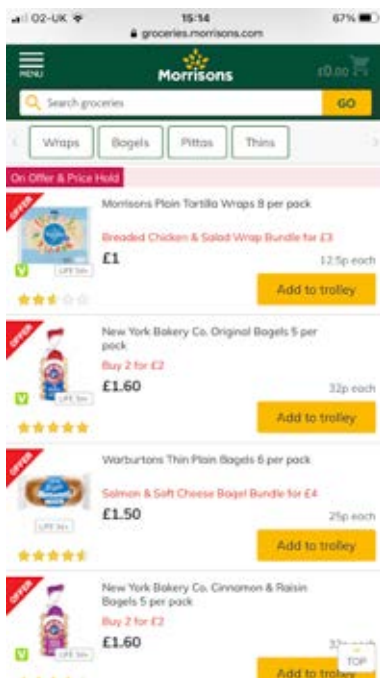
O2-UK 15:14 67%
groceries.morrisons.com

MENU Morrisons £0.00

Search groceries GO

Wraps Bagels Pittas Thins

On Offer & Price Hold

OFFER
Morrisons Plain Tortilla Wraps 8 per pack
Breaded Chicken & Salad Wrap Bundle for £3
V LIFE 5d+
£1 12.5p each
Add to trolley

OFFER
New York Bakery Co. Original Bagels 5 per pack
Buy 2 for £2
V LIFE 5d+
£1.60 32p each
Add to trolley

OFFER
Warburtons Thin Plain Bagels 6 per pack
Salmon & Soft Cheese Bagel Bundle for £4
LIFE 5d+
£1.50 25p each
Add to trolley

OFFER
New York Bakery Co. Cinnamon & Raisin Bagels 5 per pack
Buy 2 for £2
V LIFE 5d+
£1.60 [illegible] each
Add to trolley
TOP